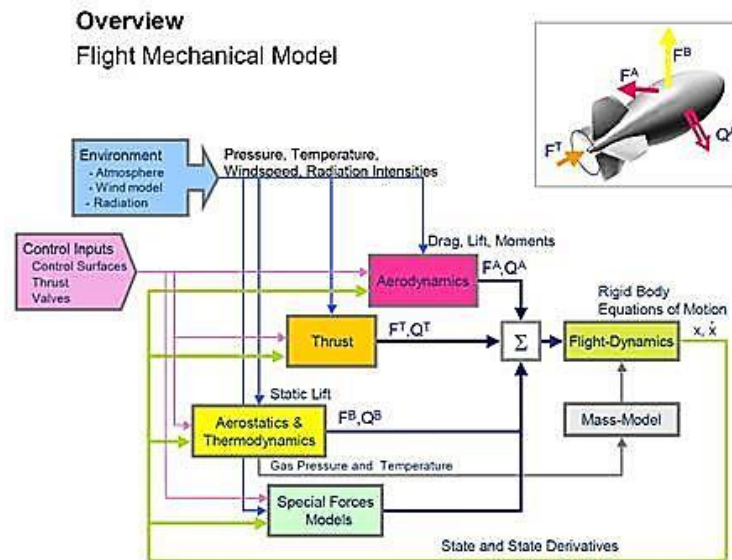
Overview
Flight Mechanical Model

$F^B$
$F^A$
$F^T$
$Q^B$

Environment
- Atmosphere
- Wind model
- Radiation

Pressure, Temperature, Windspeed, Radiation Intensities

Control Inputs
Control Surfaces
Thrust
Valves

Drag, Lift, Moments

Aerodynamics

$F^A, Q^A$

Rigid Body Equations of Motion

Thrust

$F^T, Q^T$

$\Sigma$

Flight-Dynamics

$x, \dot{x}$

Static Lift

Aerostatics & Thermodynamics

$F^B, Q^B$

Mass-Model

Gas Pressure and Temperature

Special Forces Models

State and State Derivatives